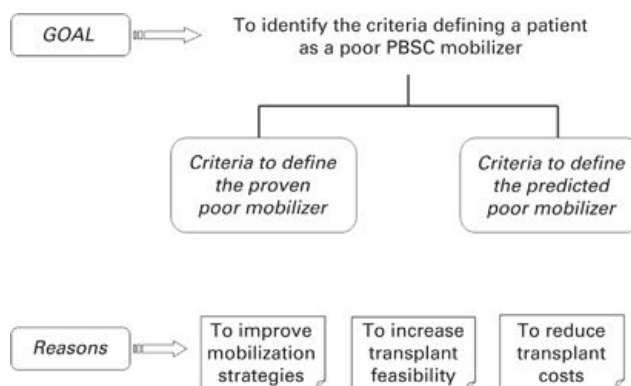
GOAL

To identify the criteria defining a patient as a poor PBSC mobilizer

Criteria to define the proven poor mobilizer

Criteria to define the predicted poor mobilizer

Reasons

To improve mobilization strategies

To increase transplant feasibility

To reduce transplant costs